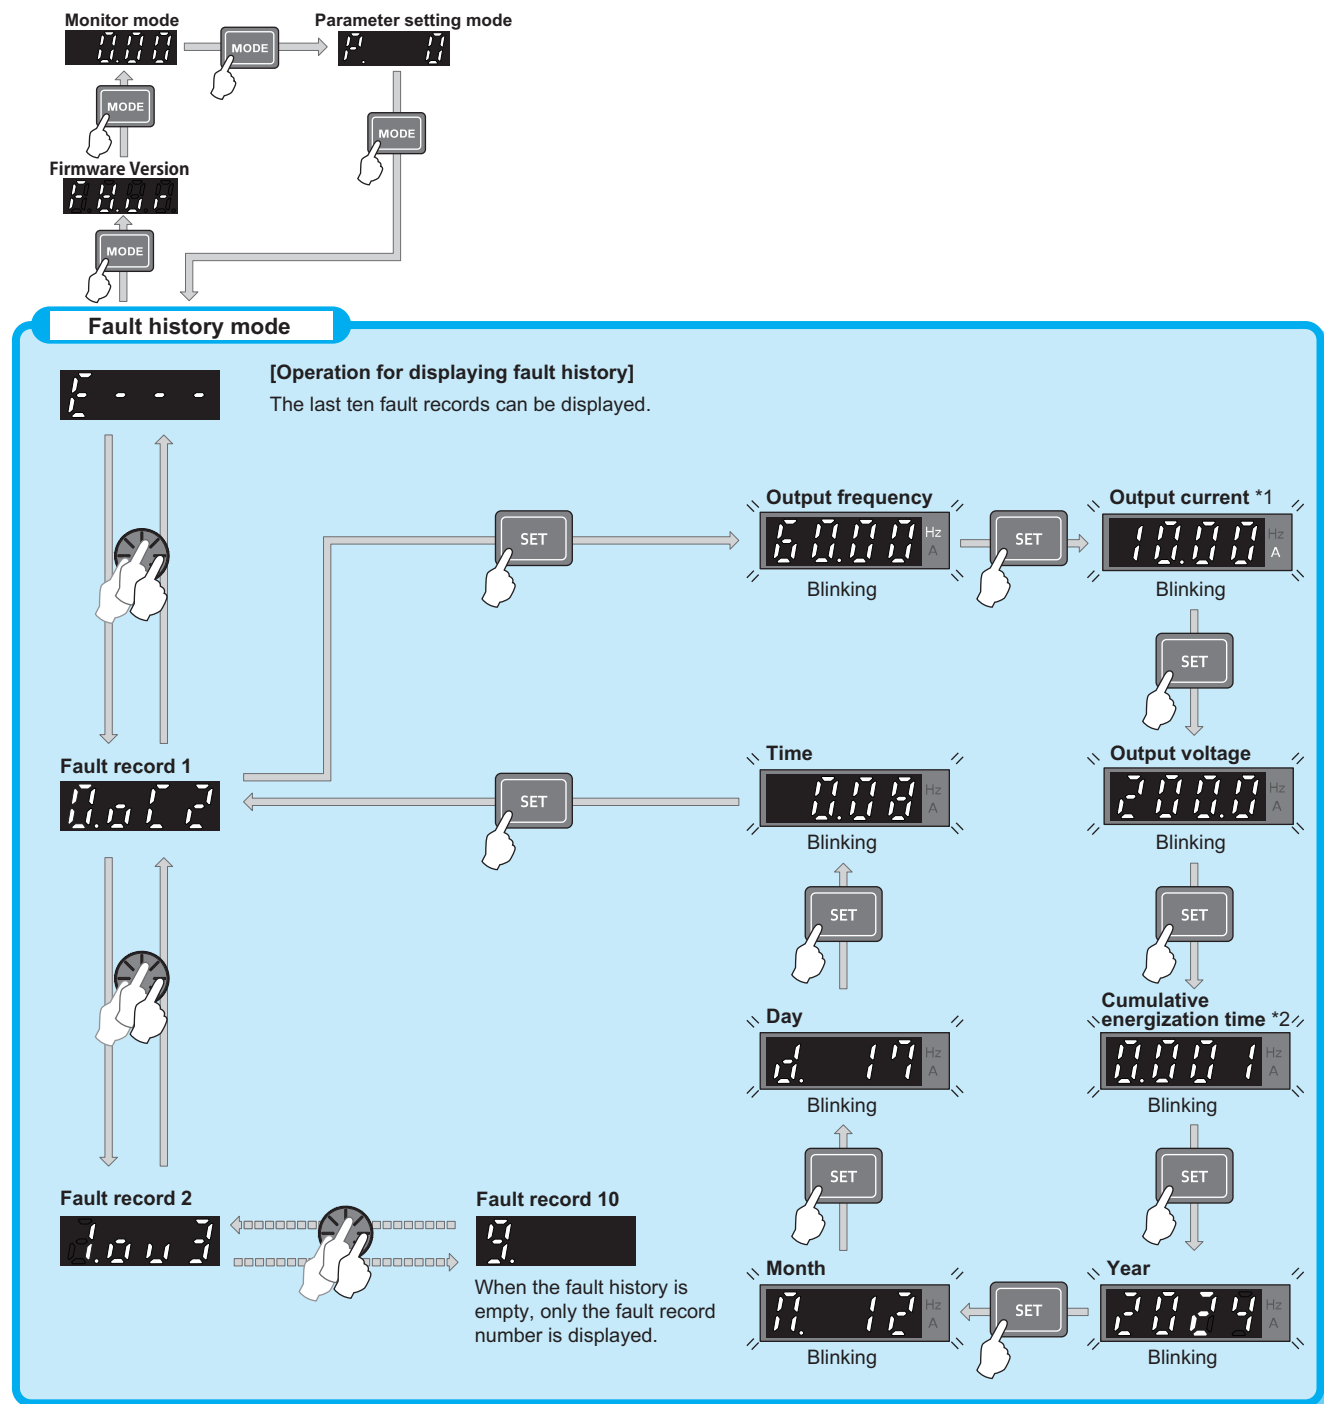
Monitor mode
0.00
MODE
Parameter setting mode
P. 0
MODE
MODE
Firmware Version
MODE

Fault history mode

E - - -

[Operation for displaying fault history]
The last ten fault records can be displayed.

SET
Output frequency
60.00
Hz
A
Blinking
SET
Output current *1
10.00
Hz
A
Blinking
SET

Fault record 1
0.oC2
SET
Time
0.08
Hz
A
Blinking
Output voltage
200.0
Hz
A
Blinking
SET
SET

Day
d. 17
Hz
A
Blinking
Cumulative energization time *2
0.00 1
Hz
A
Blinking
SET
SET

Fault record 2
Fault record 10
9.
When the fault history is empty, only the fault record number is displayed.

Month
M. 12
Hz
A
Blinking
SET
Year
2024
Hz
A
Blinking